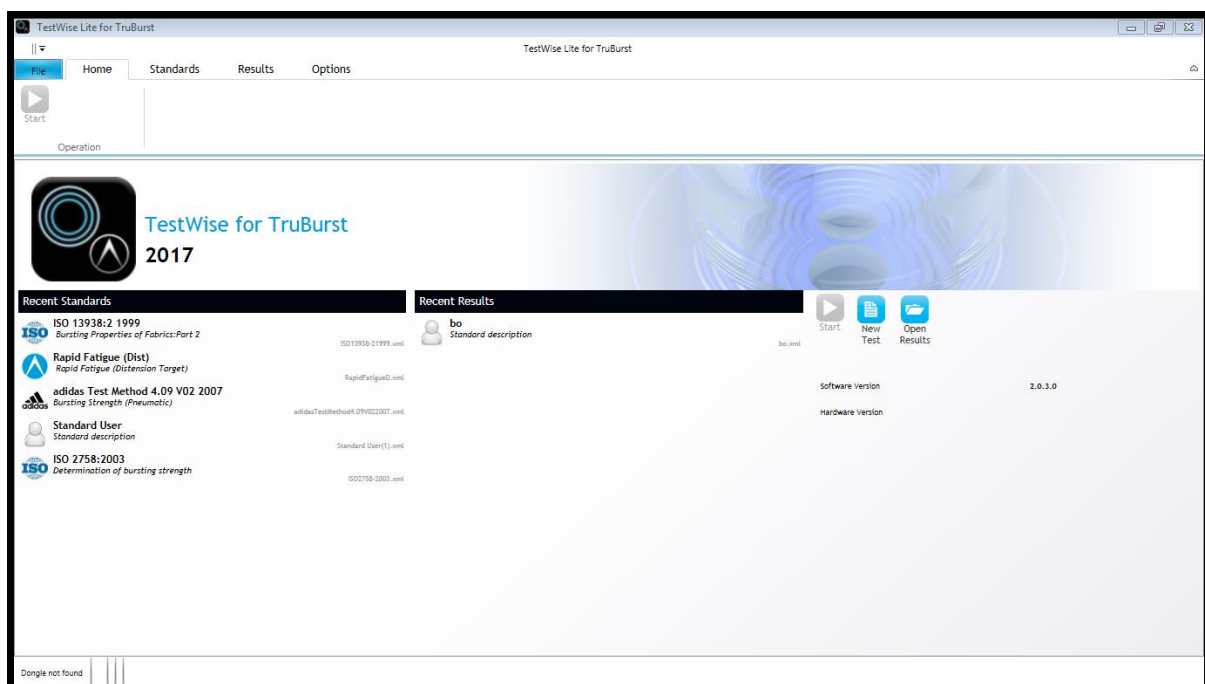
TestWise Lite for TruBurst

TestWise Lite for TruBurst

File Home Standards Results Options

Start

Operation

TestWise for TruBurst
2017

Recent Standards

ISO
ISO 13938:2 1999
Bursting Properties of Fabrics:Part 2
ISO13938-21999.xml

Rapid Fatigue (Dist)
Rapid Fatigue (Distension Target)
RapidFatigueD.xml

adidas
adidas Test Method 4.09 V02 2007
Bursting Strength (Pneumatic)
adidasTestMethod4.09V022007.xml

Standard User
Standard description
Standard User(1).xml

ISO
ISO 2758:2003
Determination of bursting strength
ISO2758-2003.xml

Recent Results

bo
Standard description
bo.xml

Start
New Test
Open Results

Software Version 2.0.3.0

Hardware Version

Dongle not found